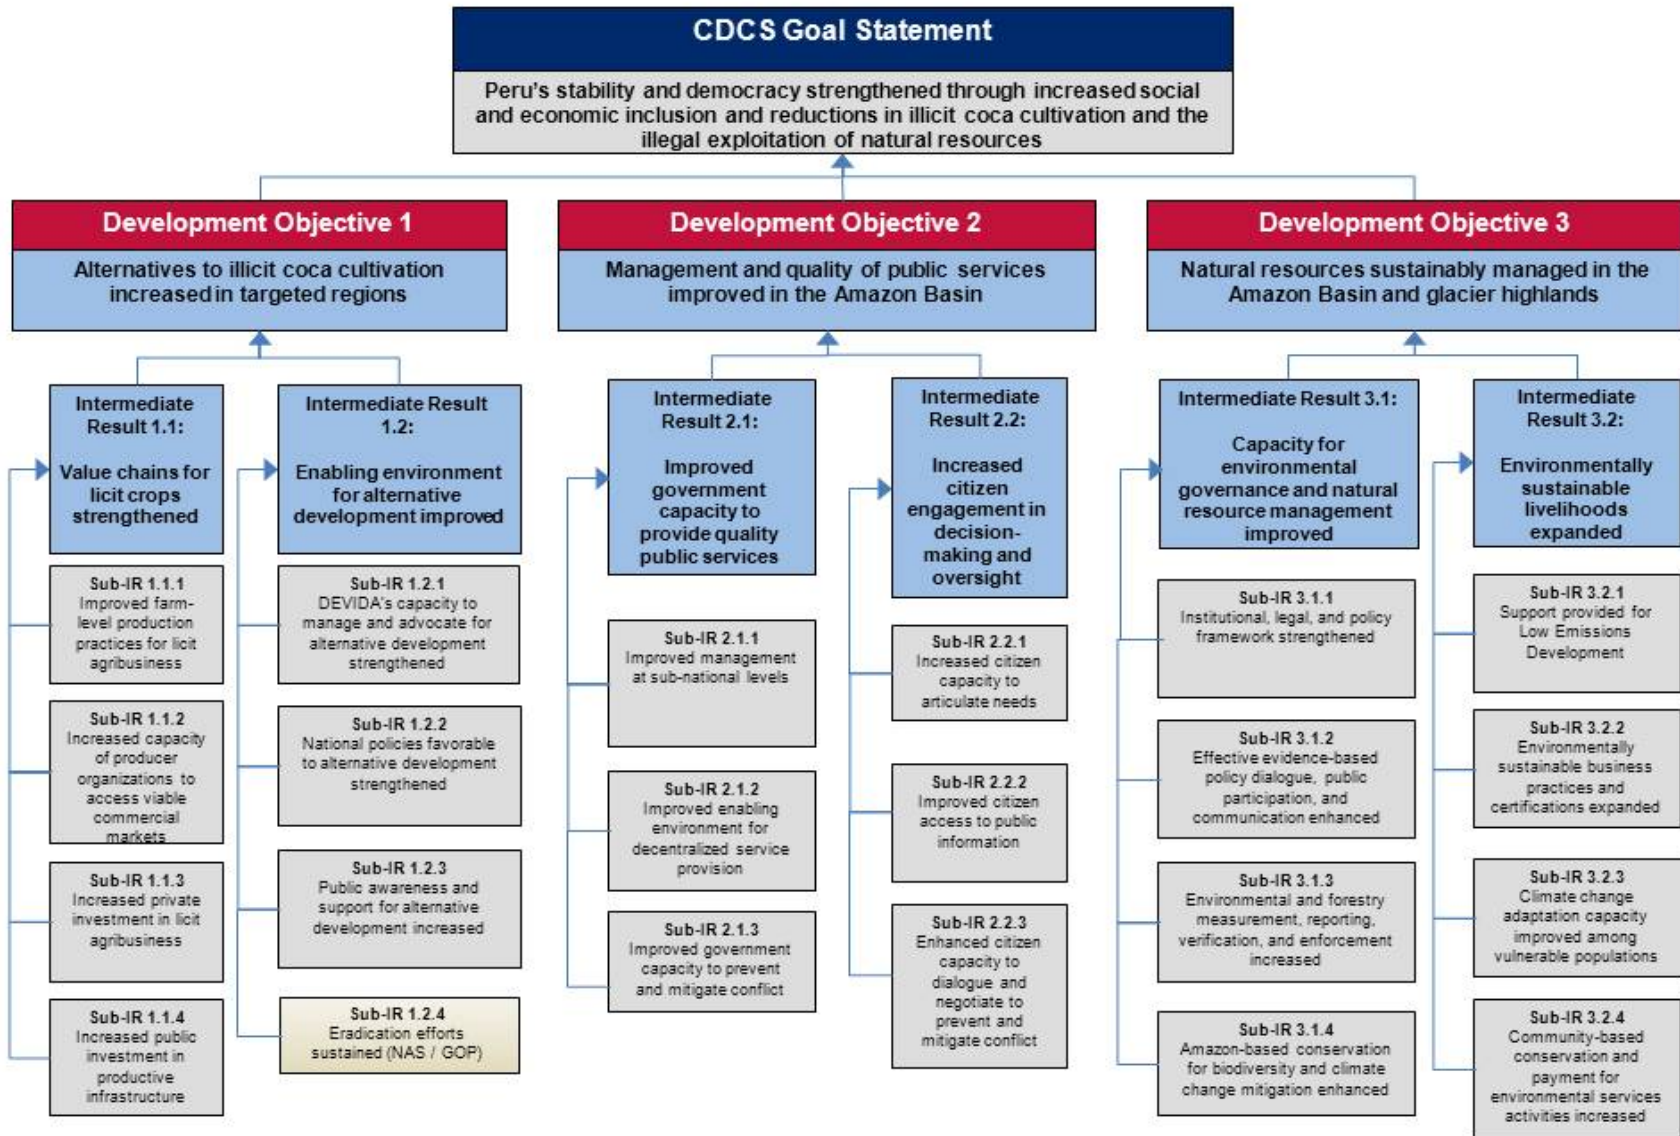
CDCS Goal Statement

Peru's stability and democracy strengthened through increased social and economic inclusion and reductions in illicit coca cultivation and the illegal exploitation of natural resources

Development Objective 1

Alternatives to illicit coca cultivation increased in targeted regions

Intermediate Result 1.1:

Value chains for licit crops strengthened

Sub-IR 1.1.1
Improved farm-level production practices for licit agribusiness

Sub-IR 1.1.2
Increased capacity of producer organizations to access viable commercial markets

Sub-IR 1.1.3
Increased private investment in licit agribusiness

Sub-IR 1.1.4
Increased public investment in productive infrastructure

Intermediate Result 1.2:

Enabling environment for alternative development improved

Sub-IR 1.2.1
DEVIDA's capacity to manage and advocate for alternative development strengthened

Sub-IR 1.2.2
National policies favorable to alternative development strengthened

Sub-IR 1.2.3
Public awareness and support for alternative development increased

Sub-IR 1.2.4
Eradication efforts sustained (NAS / GOP)

Development Objective 2

Management and quality of public services improved in the Amazon Basin

Intermediate Result 2.1:

Improved government capacity to provide quality public services

Sub-IR 2.1.1
Improved management at sub-national levels

Sub-IR 2.1.2
Improved enabling environment for decentralized service provision

Sub-IR 2.1.3
Improved government capacity to prevent and mitigate conflict

Intermediate Result 2.2:

Increased citizen engagement in decision-making and oversight

Sub-IR 2.2.1
Increased citizen capacity to articulate needs

Sub-IR 2.2.2
Improved citizen access to public information

Sub-IR 2.2.3
Enhanced citizen capacity to dialogue and negotiate to prevent and mitigate conflict

Development Objective 3

Natural resources sustainably managed in the Amazon Basin and glacier highlands

Intermediate Result 3.1:

Capacity for environmental governance and natural resource management improved

Sub-IR 3.1.1
Institutional, legal, and policy framework strengthened

Sub-IR 3.1.2
Effective evidence-based policy dialogue, public participation, and communication enhanced

Sub-IR 3.1.3
Environmental and forestry measurement, reporting, verification, and enforcement increased

Sub-IR 3.1.4
Amazon-based conservation for biodiversity and climate change mitigation enhanced

Intermediate Result 3.2:

Environmentally sustainable livelihoods expanded

Sub-IR 3.2.1
Support provided for Low Emissions Development

Sub-IR 3.2.2
Environmentally sustainable business practices and certifications expanded

Sub-IR 3.2.3
Climate change adaptation capacity improved among vulnerable populations

Sub-IR 3.2.4
Community-based conservation and payment for environmental services activities increased